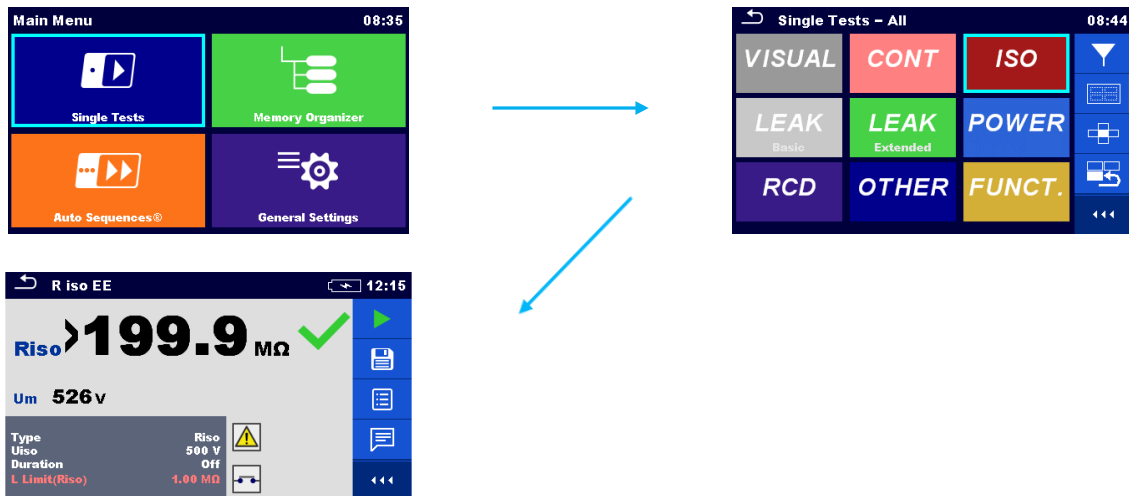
Main Menu 08:35

Single Tests

Memory Organizer

Auto Sequences®

General Settings

Single Tests – All 08:44

VISUAL

CONT

ISO

LEAK Basic

LEAK Extended

POWER

RCD

OTHER

FUNCT.

R iso EE 12:15

Riso >199.9 MΩ

Um 526 V

| | |
|---|---|
| Type | Riso |
| Uiso | 500 V |
| Duration | Off |
| L Limit(Riso) | 1.00 MΩ |